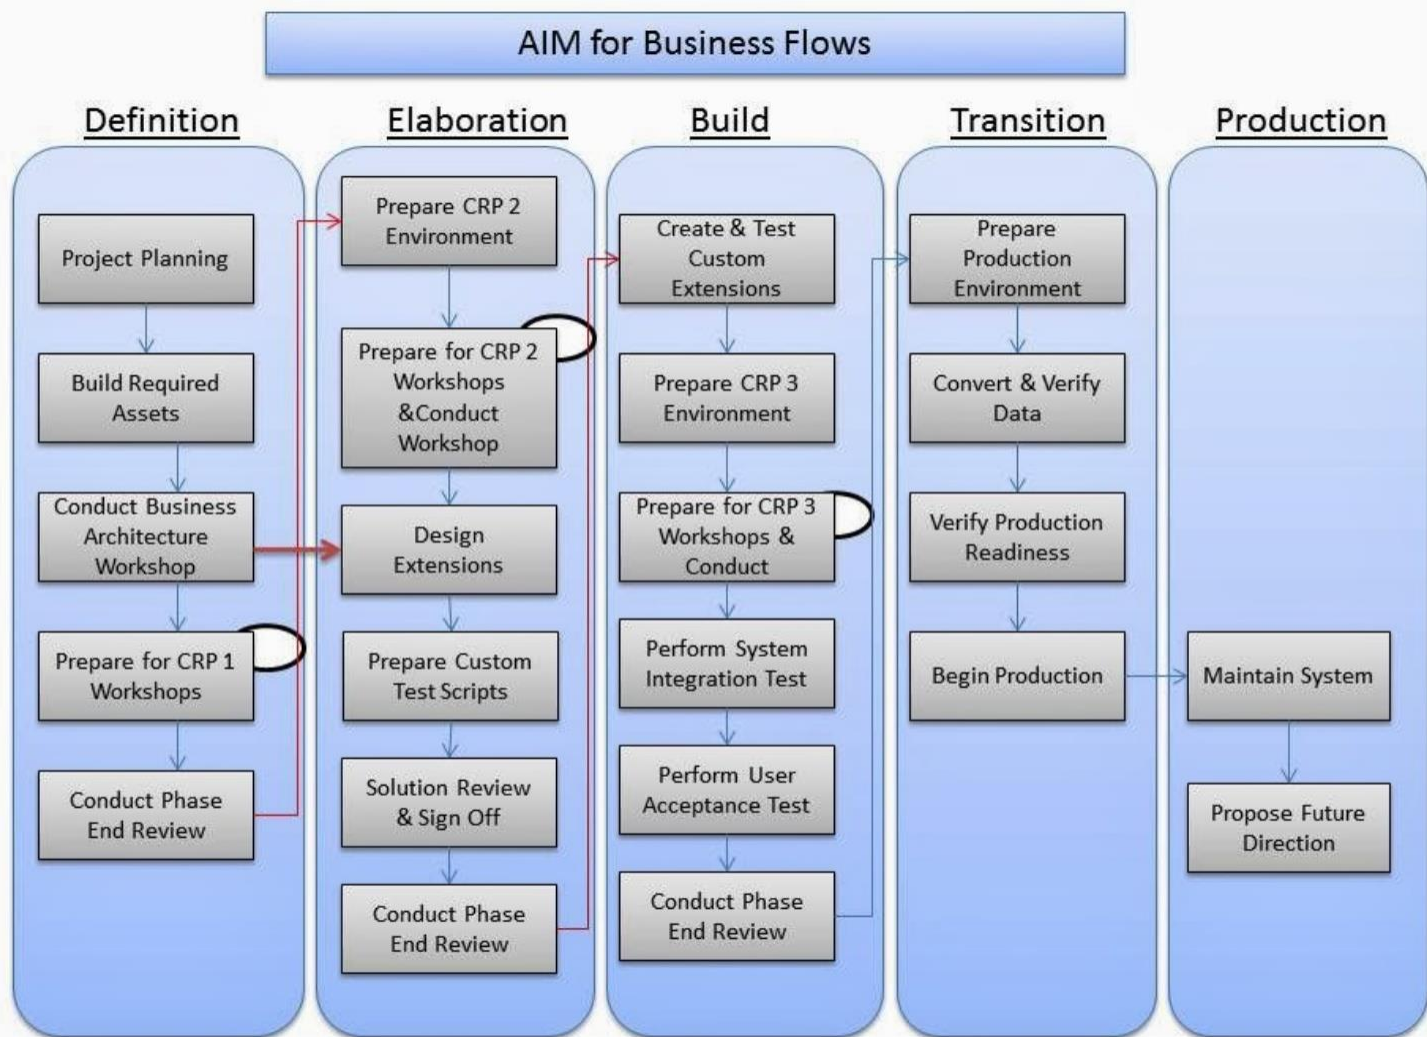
AIM for Business Flows

Definition

Project Planning

Build Required Assets

Conduct Business Architecture Workshop

Prepare for CRP 1 Workshops

Conduct Phase End Review

Elaboration

Prepare CRP 2 Environment

Prepare for CRP 2 Workshops &Conduct Workshop

Design Extensions

Prepare Custom Test Scripts

Solution Review & Sign Off

Conduct Phase End Review

Build

Create & Test Custom Extensions

Prepare CRP 3 Environment

Prepare for CRP 3 Workshops & Conduct

Perform System Integration Test

Perform User Acceptance Test

Conduct Phase End Review

Transition

Prepare Production Environment

Convert & Verify Data

Verify Production Readiness

Begin Production

Production

Maintain System

Propose Future Direction